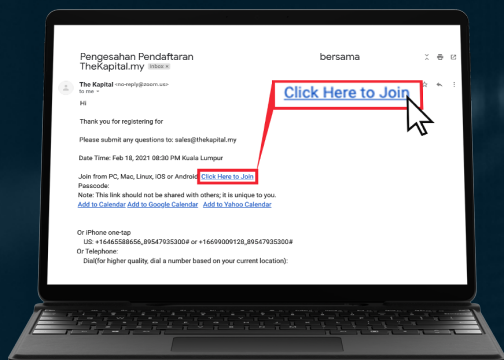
Pengesahan Pendaftaran bersama TheKapital.my Inbox ×

The Kapital <no-reply@zoom.us>
to me

Click Here to Join

Hi

Thank you for registering for

Please submit any questions to: sales@thekapital.my

Date Time: Feb 18, 2021 08:30 PM Kuala Lumpur

Join from PC, Mac, Linux, iOS or Android: Click Here to Join
Passcode:
Note: This link should not be shared with others; it is unique to you.
Add to Calendar Add to Google Calendar Add to Yahoo Calendar

Or iPhone one-tap
US: +16465588656,,89547935300# or +16699009128,,89547935300#
Or Telephone:
Dial(for higher quality, dial a number based on your current location):